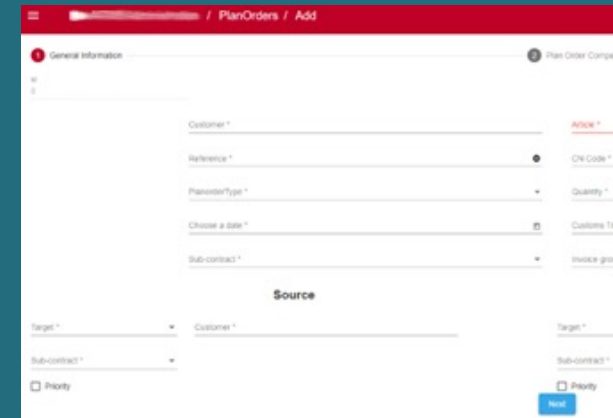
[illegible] / PlanOrders / Add

1 General Information

2 Plan Order Compo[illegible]

Id
0

Customer *

Reference *

PlanorderType *

Choose a date *

Sub-contract *

Article *

CN Code *

Quantity *

Customs Tr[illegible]

Invoice gro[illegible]

Source

Target *

Sub-contract *

Priority

Customer *

Target *

Sub-contract *

Priority

Next